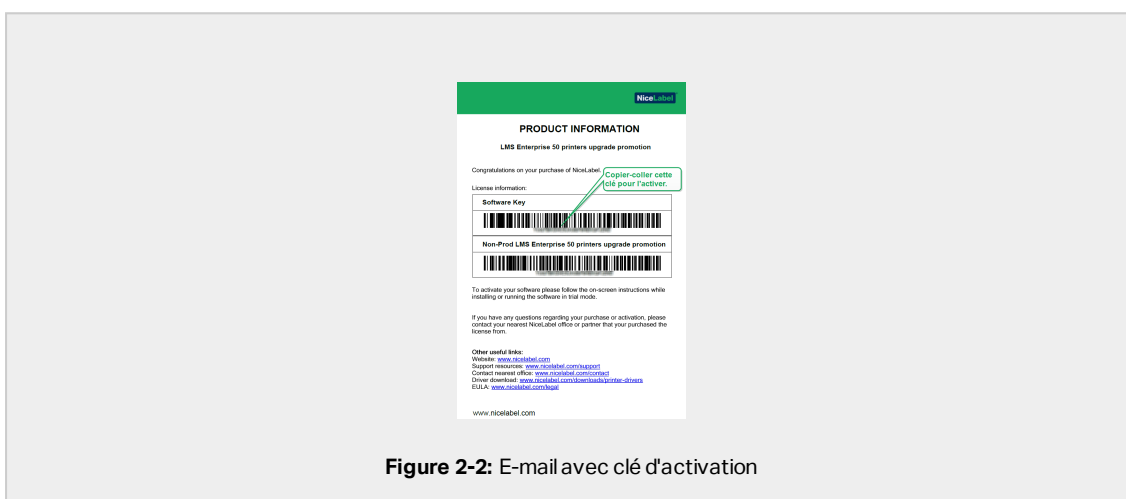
NiceLabel

PRODUCT INFORMATION

LMS Enterprise 50 printers upgrade promotion

Congratulations on your purchase of NiceLabel.

Copier-coller cette clé pour l'activer.

License information:

Software Key

Non-Prod LMS Enterprise 50 printers upgrade promotion

To activate your software please follow the on-screen instructions while installing or running the software in trial mode.

If you have any questions regarding your purchase or activation, please contact your nearest NiceLabel office or partner that your purchased the license from.

Other useful links:
Website: www.nicelabel.com
Support resources: www.nicelabel.com/support
Contact nearest office: www.nicelabel.com/contact
Driver download: www.nicelabel.com/downloads/printer-drivers
EULA: www.nicelabel.com/legal

www.nicelabel.com

**Figure 2-2:** E-mail avec clé d'activation